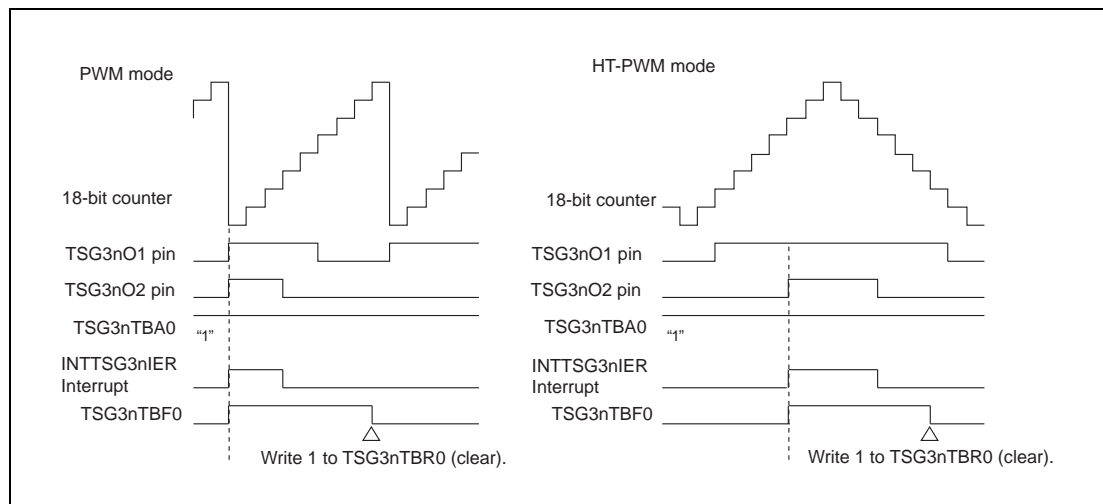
PWM mode

18-bit counter

TSG3nO1 pin

TSG3nO2 pin

TSG3nTBA0

"1"

INTTSG3nIER
Interrupt

TSG3nTBF0

Write 1 to TSG3nTBR0 (clear).

HT-PWM mode

18-bit counter

TSG3nO1 pin

TSG3nO2 pin

TSG3nTBA0

"1"

INTTSG3nIER
Interrupt

TSG3nTBF0

Write 1 to TSG3nTBR0 (clear).